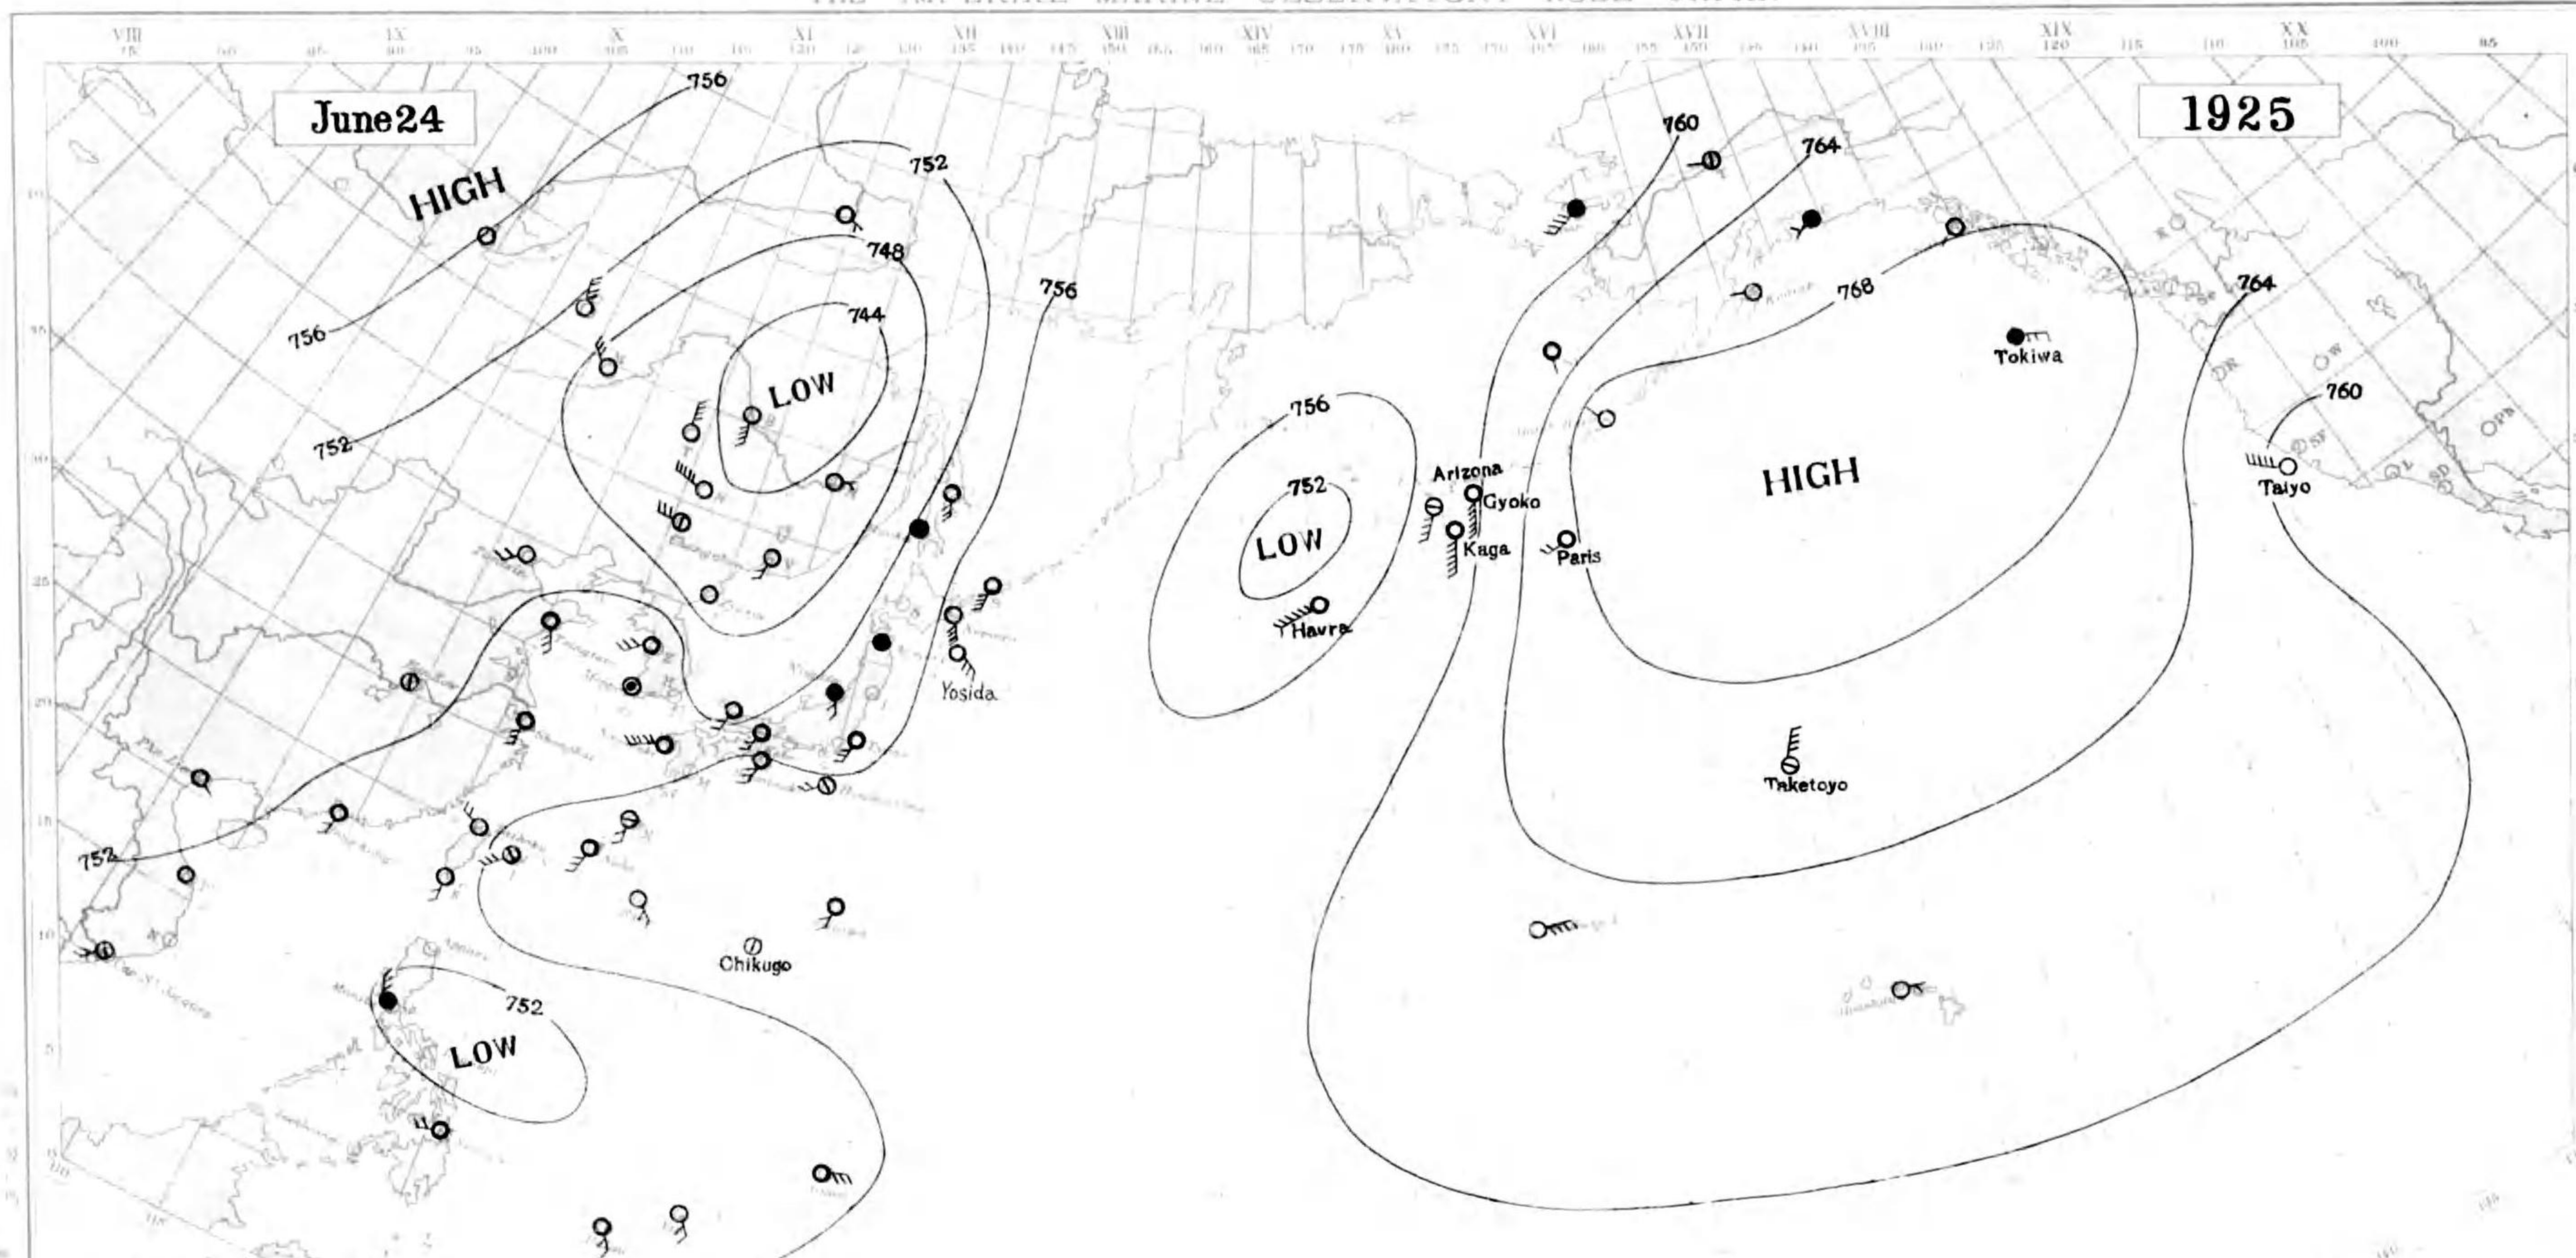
June24

1925

HIGH

756

756

752

752

748

744

LOW

756

760

764

764

768

HIGH

Tokiwa

760

Taiyo

756

752

LOW

Havre

Arizona

Gyoko

Kaga

Paris

Yosida

Taketoyo

Chikugo

752

LOW

752

VIII IX X XI XII XIII XIV XV XVI XVII XVIII XIX XX